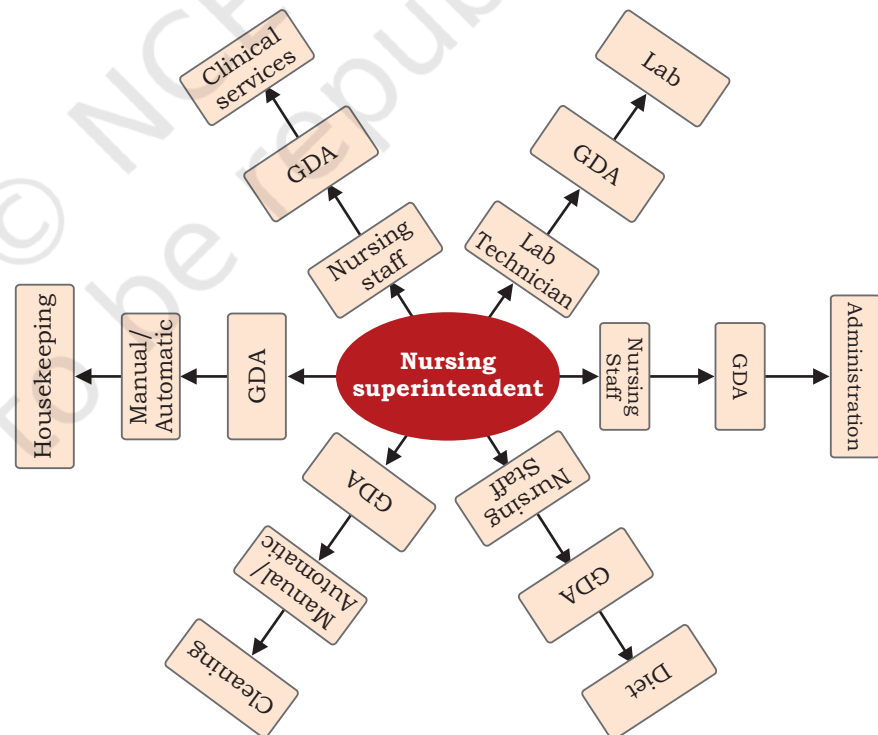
Nursing superintendent

Nursing staff

GDA

Clinical services

Lab Technician

GDA

Lab

Nursing Staff

GDA

Administration

Nursing Staff

GDA

Diet

GDA

Manual/ Automatic

Cleaning

GDA

Manual/ Automatic

Housekeeping

© NCERT not to be republished